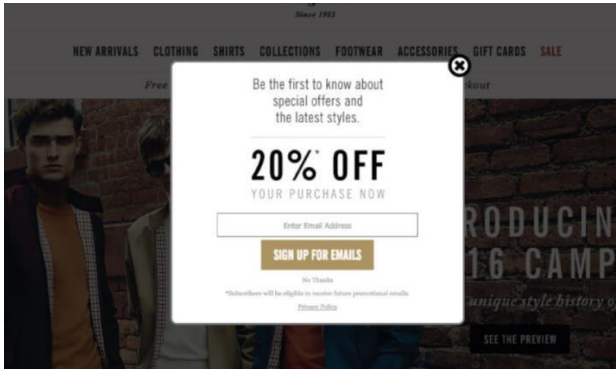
Since 1963

NEW ARRIVALS CLOTHING SHIRTS COLLECTIONS FOOTWEAR ACCESSORIES GIFT CARDS SALE

Free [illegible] checkout

Be the first to know about special offers and the latest styles.

20%* OFF

YOUR PURCHASE NOW

Enter Email Address

SIGN UP FOR EMAILS

No Thanks

*Subscribers will be eligible to receive future promotional emails.

Privacy Policy

RODUCIN

16 CAMP

unique style history o

SEE THE PREVIEW